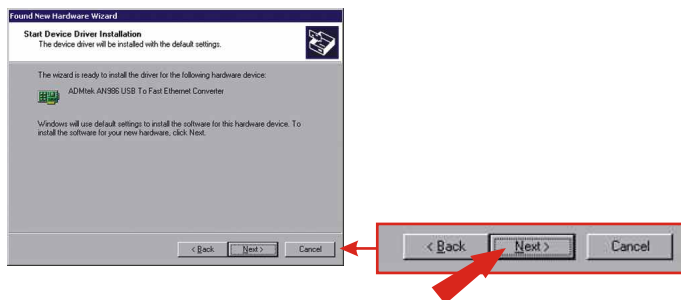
Found New Hardware Wizard

Start Device Driver Installation
The device driver will be installed with the default settings.

The wizard is ready to install the driver for the following hardware device:

ADMtek AN986 USB To Fast Ethernet Converter

Windows will use default settings to install the software for this hardware device. To install the software for your new hardware, click Next.

< Back Next > Cancel

< Back Next > Cancel